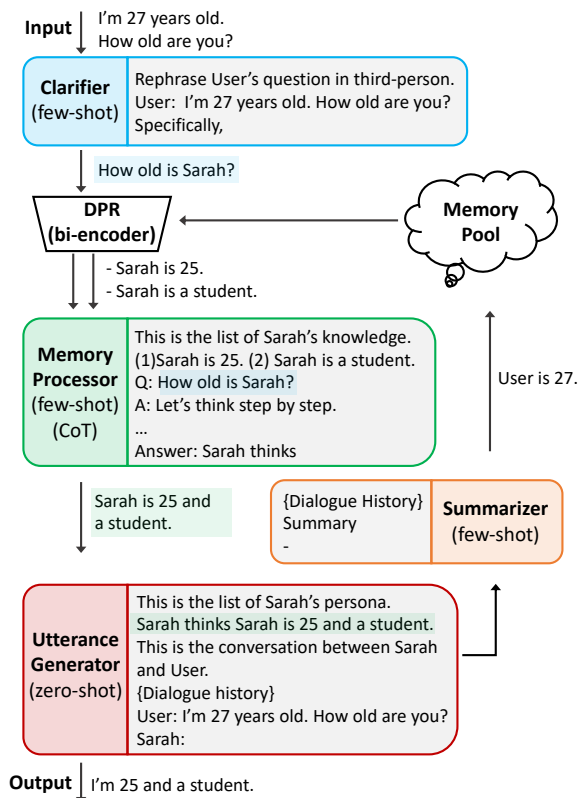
Input
I'm 27 years old.
How old are you?

Clarifier
(few-shot)

Rephrase User's question in third-person.
User: I'm 27 years old. How old are you?
Specifically,

How old is Sarah?

DPR
(bi-encoder)

Memory
Pool

- Sarah is 25.
- Sarah is a student.

Memory
Processor
(few-shot)
(CoT)

This is the list of Sarah's knowledge.
(1)Sarah is 25. (2) Sarah is a student.
Q: How old is Sarah?
A: Let's think step by step.
...
Answer: Sarah thinks

User is 27.

Sarah is 25 and a student.

{Dialogue History}
Summary
-

Summarizer
(few-shot)

Utterance
Generator
(zero-shot)

This is the list of Sarah's persona.
Sarah thinks Sarah is 25 and a student.
This is the conversation between Sarah and User.
{Dialogue history}
User: I'm 27 years old. How old are you?
Sarah:

Output
I'm 25 and a student.